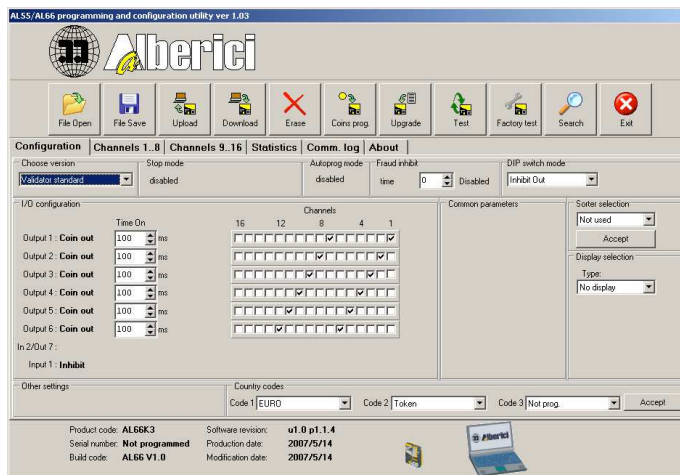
AL55/AL66 programming and configuration utility ver 1.03

Alberici

File Open
File Save
Upload
Download
Erase
Coins prog.
Upgrade
Test
Factory test
Search
Exit

Configuration | Channels 1..8 | Channels 9..16 | Statistics | Comm. log | About

Choose version
Validator standard
Stop mode
disabled
Autoprog mode
disabled
Fraud inhibit
time 0 Disabled
DIP switch mode
Inhibit Out

I/O configuration
Time On
Channels
16 12 8 4 1
Output 1 : Coin out 100 ms
Output 2 : Coin out 100 ms
Output 3 : Coin out 100 ms
Output 4 : Coin out 100 ms
Output 5 : Coin out 100 ms
Output 6 : Coin out 100 ms
In 2/Out 7 :
Input 1 : Inhibit

Common parameters

Sorter selection
Not used
Accept
Display selection
Type:
No display

Other settings

Country codes
Code 1 EURO
Code 2 Token
Code 3 Not prog.
Accept

Product code: AL66K3
Serial number: Not programmed
Build code: AL66 V1.0
Software revision: u1.0 p1.1.4
Production date: 2007/5/14
Modification date: 2007/5/14

Alberici